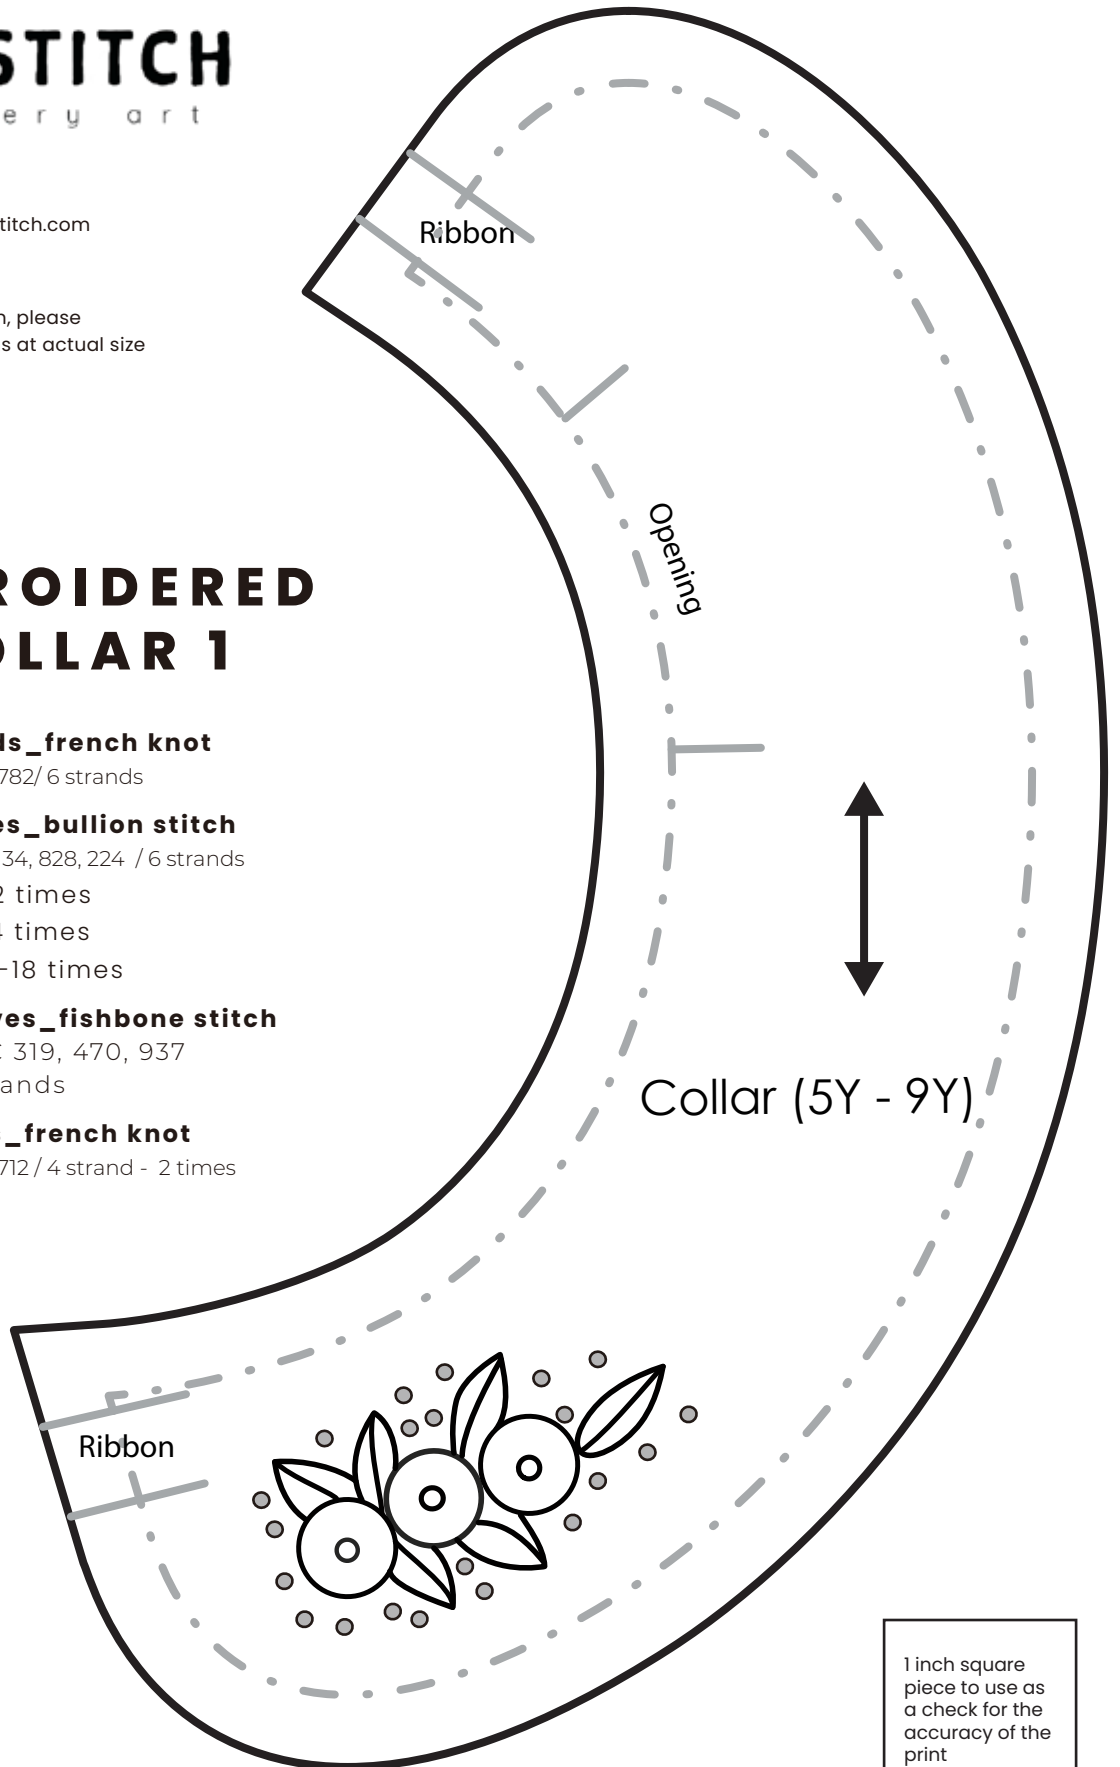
STITCH
ery art

titch.com

n, please
s at actual size

ROIDERED
OLLAR 1

ls_french knot
782/ 6 strands

es_bullion stitch
34, 828, 224 / 6 strands
2 times
4 times
-18 times

ves_fishbone stitch
C 319, 470, 937
ands

_french knot
712 / 4 strand - 2 times

Ribbon

Opening

Collar (5Y - 9Y)

Ribbon

1 inch square piece to use as a check for the accuracy of the print